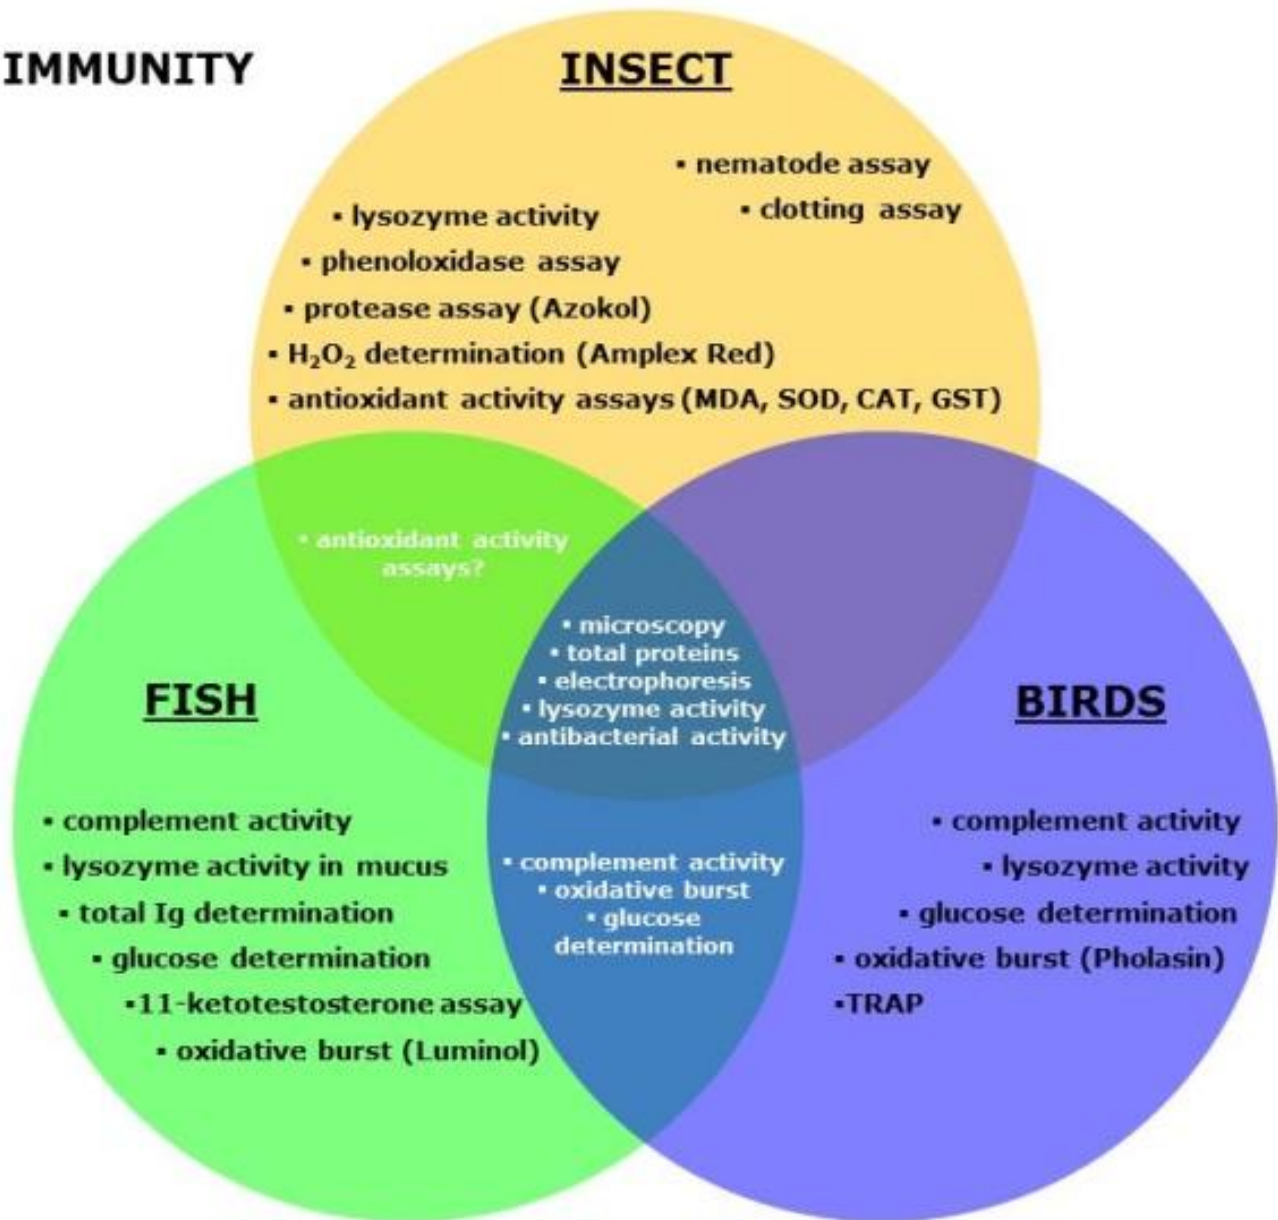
IMMUNITY

INSECT

▪ nematode assay
▪ clotting assay
▪ lysozyme activity
▪ phenoloxidase assay
▪ protease assay (Azokol)
▪ $H_2O_2$ determination (Amplex Red)
▪ antioxidant activity assays (MDA, SOD, CAT, GST)

▪ antioxidant activity assays?

▪ microscopy
▪ total proteins
▪ electrophoresis
▪ lysozyme activity
▪ antibacterial activity

FISH

▪ complement activity
▪ lysozyme activity in mucus
▪ total Ig determination
▪ glucose determination
▪11-ketotestosterone assay
▪ oxidative burst (Luminol)

▪ complement activity
▪ oxidative burst
▪ glucose determination

BIRDS

▪ complement activity
▪ lysozyme activity
▪ glucose determination
▪ oxidative burst (Pholasin)
▪TRAP